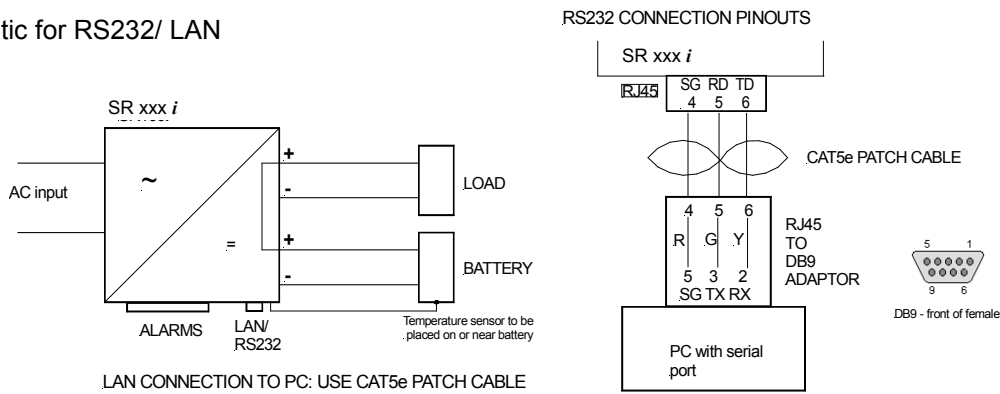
tic for RS232/ LAN

SR xxx *i*

AC input

~

=

+

-

+

-

LOAD

BATTERY

ALARMS

LAN/ RS232

Temperature sensor to be placed on or near battery

LAN CONNECTION TO PC: USE CAT5e PATCH CABLE

RS232 CONNECTION PINOUTS

SR xxx *i*

RJ45

SG RD TD
4 5 6

CAT5e PATCH CABLE

4 5 6
R G Y
5 3 2
SG TX RX

RJ45 TO DB9 ADAPTOR

5 1
9 6

DB9 - front of female

PC with serial port